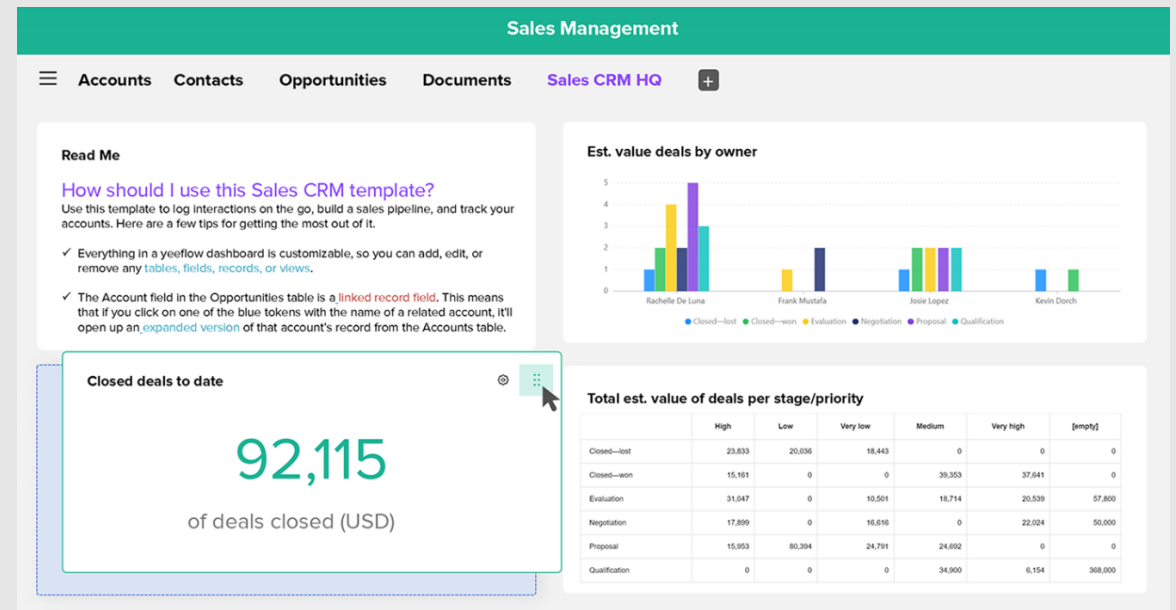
Sales Management

Accounts Contacts Opportunities Documents Sales CRM HQ +

Read Me

How should I use this Sales CRM template?

Use this template to log interactions on the go, build a sales pipeline, and track your accounts. Here are a few tips for getting the most out of it.

✓ Everything in a yeeflow dashboard is customizable, so you can add, edit, or remove any tables, fields, records, or views.

✓ The Account field in the Opportunities table is a linked record field. This means that if you click on one of the blue tokens with the name of a related account, it'll open up an expanded version of that account's record from the Accounts table.

Est. value deals by owner

5
4
3
2
1
0

Rachelle De Luna Frank Mustafa Josie Lopez Kevin Dorch

Closed—lost Closed—won Evaluation Negotiation Proposal Qualification

Closed deals to date

92,115

of deals closed (USD)

Total est. value of deals per stage/priority

| | High | Low | Very low | Medium | Very high | [empty] |
|---|---|---|---|---|---|---|
| Closed—lost | 23,833 | 20,036 | 18,443 | 0 | 0 | 0 |
| Closed—won | 15,161 | 0 | 0 | 39,353 | 37,641 | 0 |
| Evaluation | 31,047 | 0 | 10,501 | 18,714 | 20,539 | 57,800 |
| Negotiation | 17,899 | 0 | 16,616 | 0 | 22,024 | 50,000 |
| Proposal | 15,953 | 80,394 | 24,791 | 24,692 | 0 | 0 |
| Qualification | 0 | 0 | 0 | 34,900 | 6,154 | 368,000 |